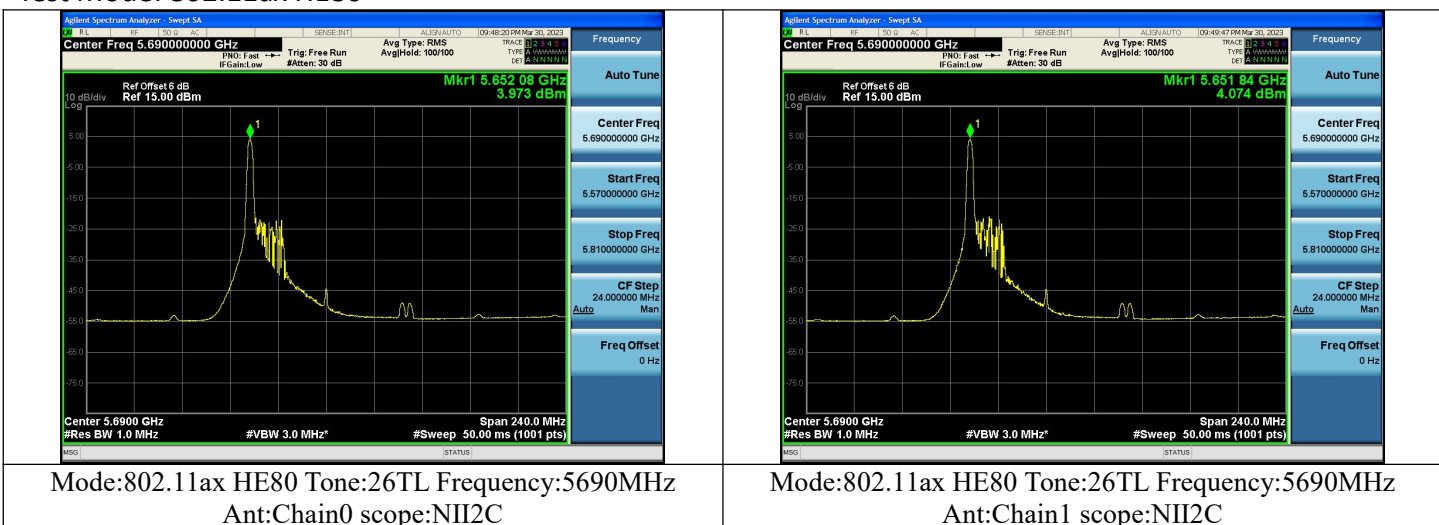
Agilent Spectrum Analyzer - Swept SA
RL RF 50 Ω AC SENSE:INT ALIGN AUTO 09:48:20 PM Mar 30, 2023
Center Freq 5.690000000 GHz
PNO: Fast IFGain:Low
Trig: Free Run
#Atten: 30 dB
Avg Type: RMS
Avg|Hold: 100/100
TRACE 1 2 3 4 5 6
TYPE A
DET A N N N N N
Frequency
Ref Offset 6 dB
10 dB/div Ref 15.00 dBm
Log
Mkr1 5.652 08 GHz
3.973 dBm
5.00
-5.00
-15.0
-25.0
-35.0
-45.0
-55.0
-65.0
-75.0
Center 5.6900 GHz
#Res BW 1.0 MHz
#VBW 3.0 MHz*
Span 240.0 MHz
#Sweep 50.00 ms (1001 pts)
MSG
STATUS
Auto Tune
Center Freq
5.690000000 GHz
Start Freq
5.570000000 GHz
Stop Freq
5.810000000 GHz
CF Step
24.000000 MHz
Auto Man
Freq Offset
0 Hz

Mode:802.11ax HE80 Tone:26TL Frequency:5690MHz
Ant:Chain0 scope:NII2C

Agilent Spectrum Analyzer - Swept SA
RL RF 50 Ω AC SENSE:INT ALIGN AUTO 09:49:47 PM Mar 30, 2023
Center Freq 5.690000000 GHz
PNO: Fast IFGain:Low
Trig: Free Run
#Atten: 30 dB
Avg Type: RMS
Avg|Hold: 100/100
TRACE 1 2 3 4 5 6
TYPE A
DET A N N N N N
Frequency
Ref Offset 6 dB
10 dB/div Ref 15.00 dBm
Log
Mkr1 5.651 84 GHz
4.074 dBm
5.00
-5.00
-15.0
-25.0
-35.0
-45.0
-55.0
-65.0
-75.0
Center 5.6900 GHz
#Res BW 1.0 MHz
#VBW 3.0 MHz*
Span 240.0 MHz
#Sweep 50.00 ms (1001 pts)
MSG
STATUS
Auto Tune
Center Freq
5.690000000 GHz
Start Freq
5.570000000 GHz
Stop Freq
5.810000000 GHz
CF Step
24.000000 MHz
Auto Man
Freq Offset
0 Hz

Mode:802.11ax HE80 Tone:26TL Frequency:5690MHz
Ant:Chain1 scope:NII2C